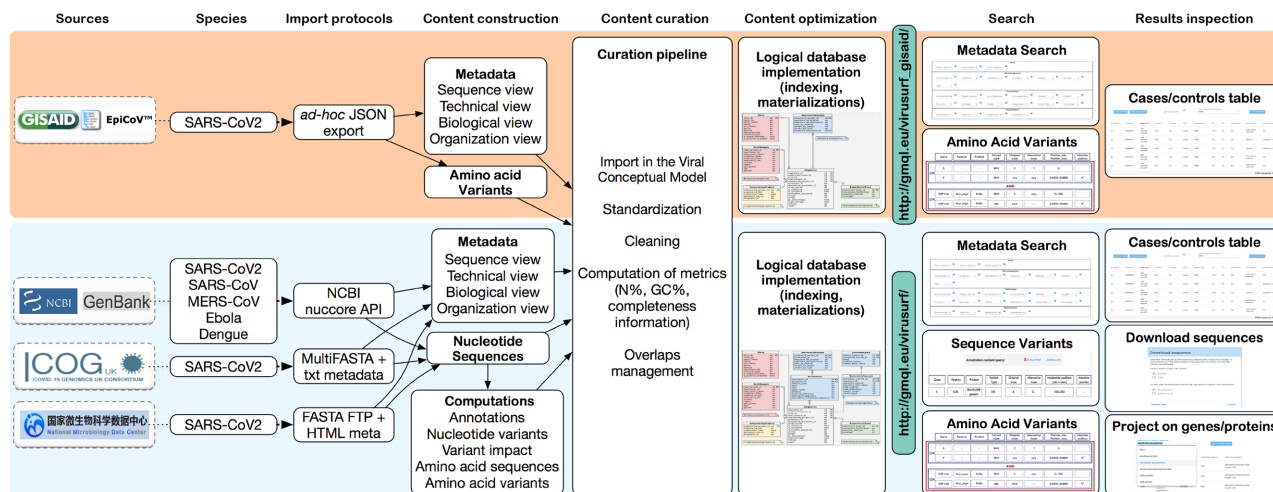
Sources | Species | Import protocols | Content construction | Content curation | Content optimization | Search | Results inspection

GISAID EpiCoV™

SARS-CoV2

*ad-hoc* JSON export

Metadata
Sequence view
Technical view
Biological view
Organization view

Amino acid Variants

Curation pipeline

Import in the Viral Conceptual Model

Standardization

Cleaning

Computation of metrics (N%, GC%, completeness information)

Overlaps management

Logical database implementation (indexing, materializations)

http://gmql.eu/virusurf_gisaid/

Metadata Search

Amino Acid Variants

Cases/controls table

NCBI GenBank

SARS-CoV2
SARS-CoV
MERS-CoV
Ebola
Dengue

NCBI nuccore API

COG UK COVID-19 GENOMICS UK CONSORTIUM

SARS-CoV2

MultiFASTA + txt metadata

国家微生物科学数据中心 National Microbiology Data Center

SARS-CoV2

FASTA FTP + HTML meta

Metadata
Sequence view
Technical view
Biological view
Organization view

Nucleotide Sequences

Computations
Annotations
Nucleotide variants
Variant impact
Amino acid sequences
Amino acid variants

Logical database implementation (indexing, materializations)

http://gmql.eu/virusurf/

Metadata Search

Sequence Variants

Amino Acid Variants

Cases/controls table

Download sequences

Project on genes/proteins